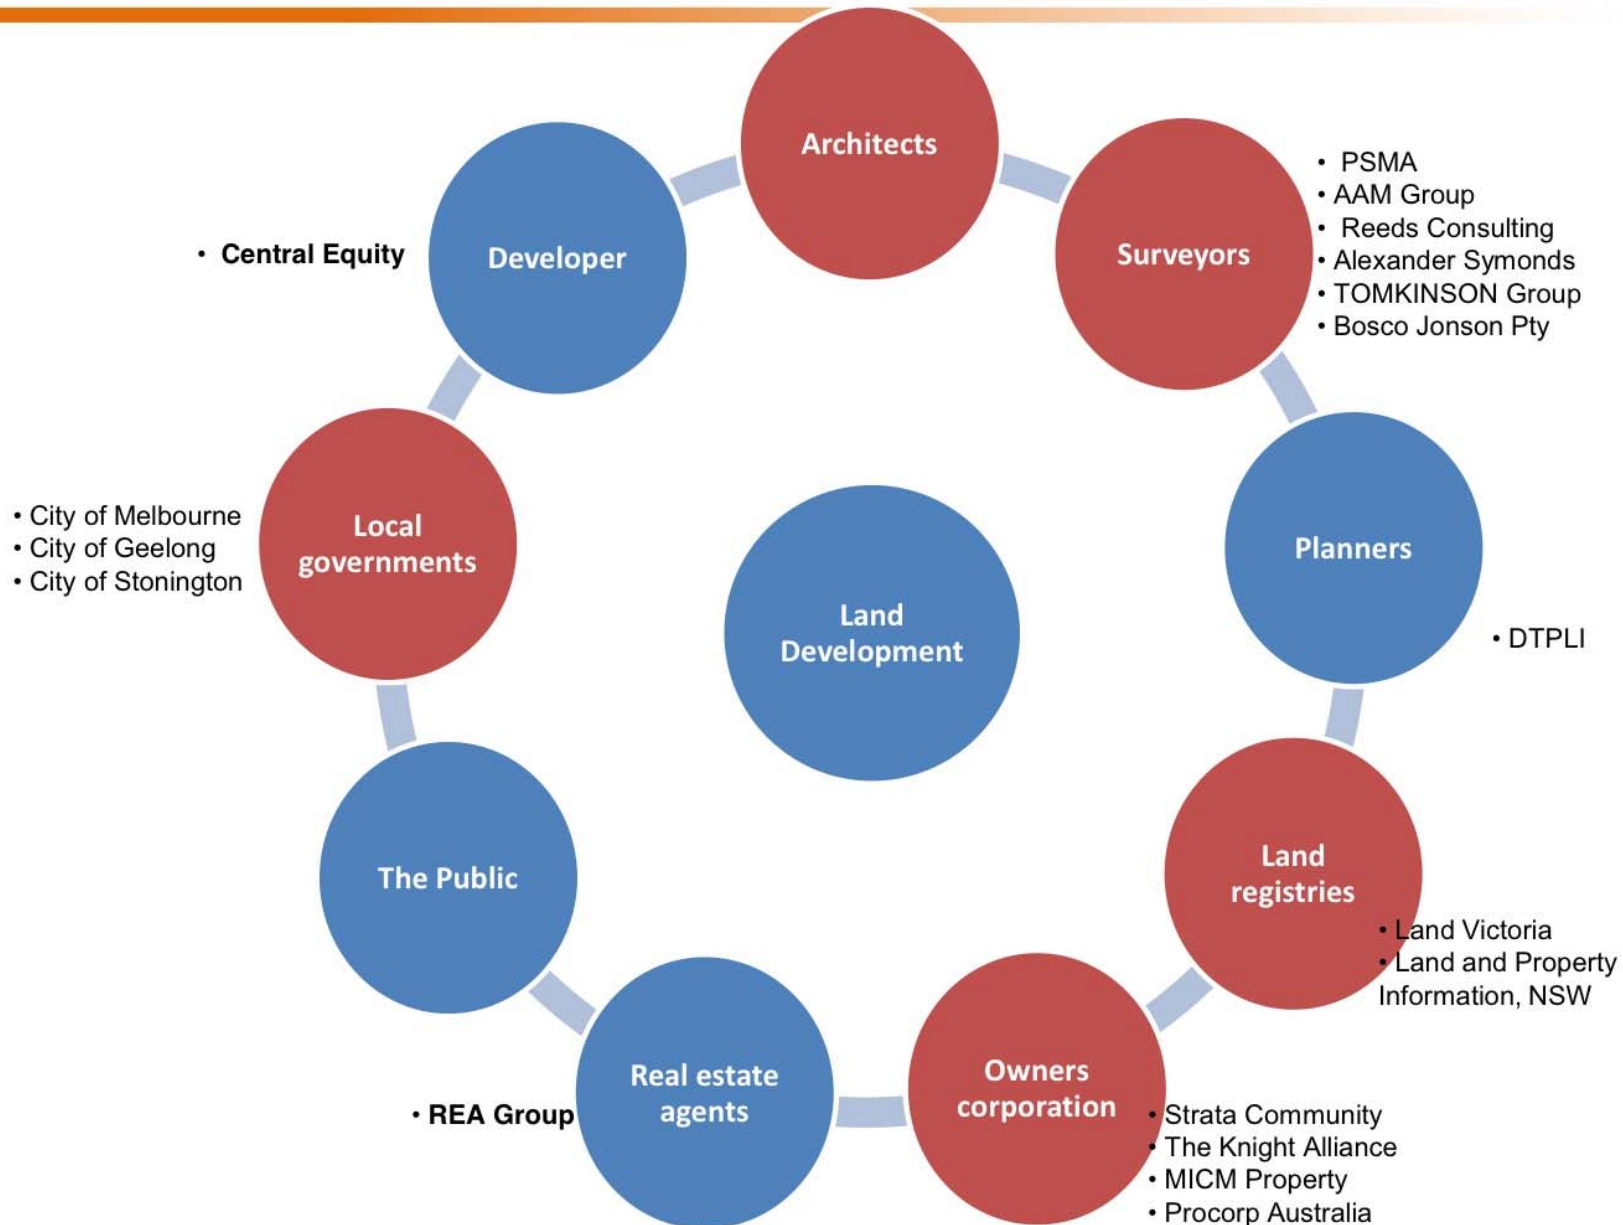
Architects

Developer

• Central Equity

Surveyors

• PSMA
• AAM Group
• Reeds Consulting
• Alexander Symonds
• TOMKINSON Group
• Bosco Jonson Pty

Local governments

• City of Melbourne
• City of Geelong
• City of Stonington

Land Development

Planners

• DTPLI

Land registries

• Land Victoria
• Land and Property Information, NSW

The Public

Real estate agents

• REA Group

Owners corporation

• Strata Community
• The Knight Alliance
• MICM Property
• Procorp Australia